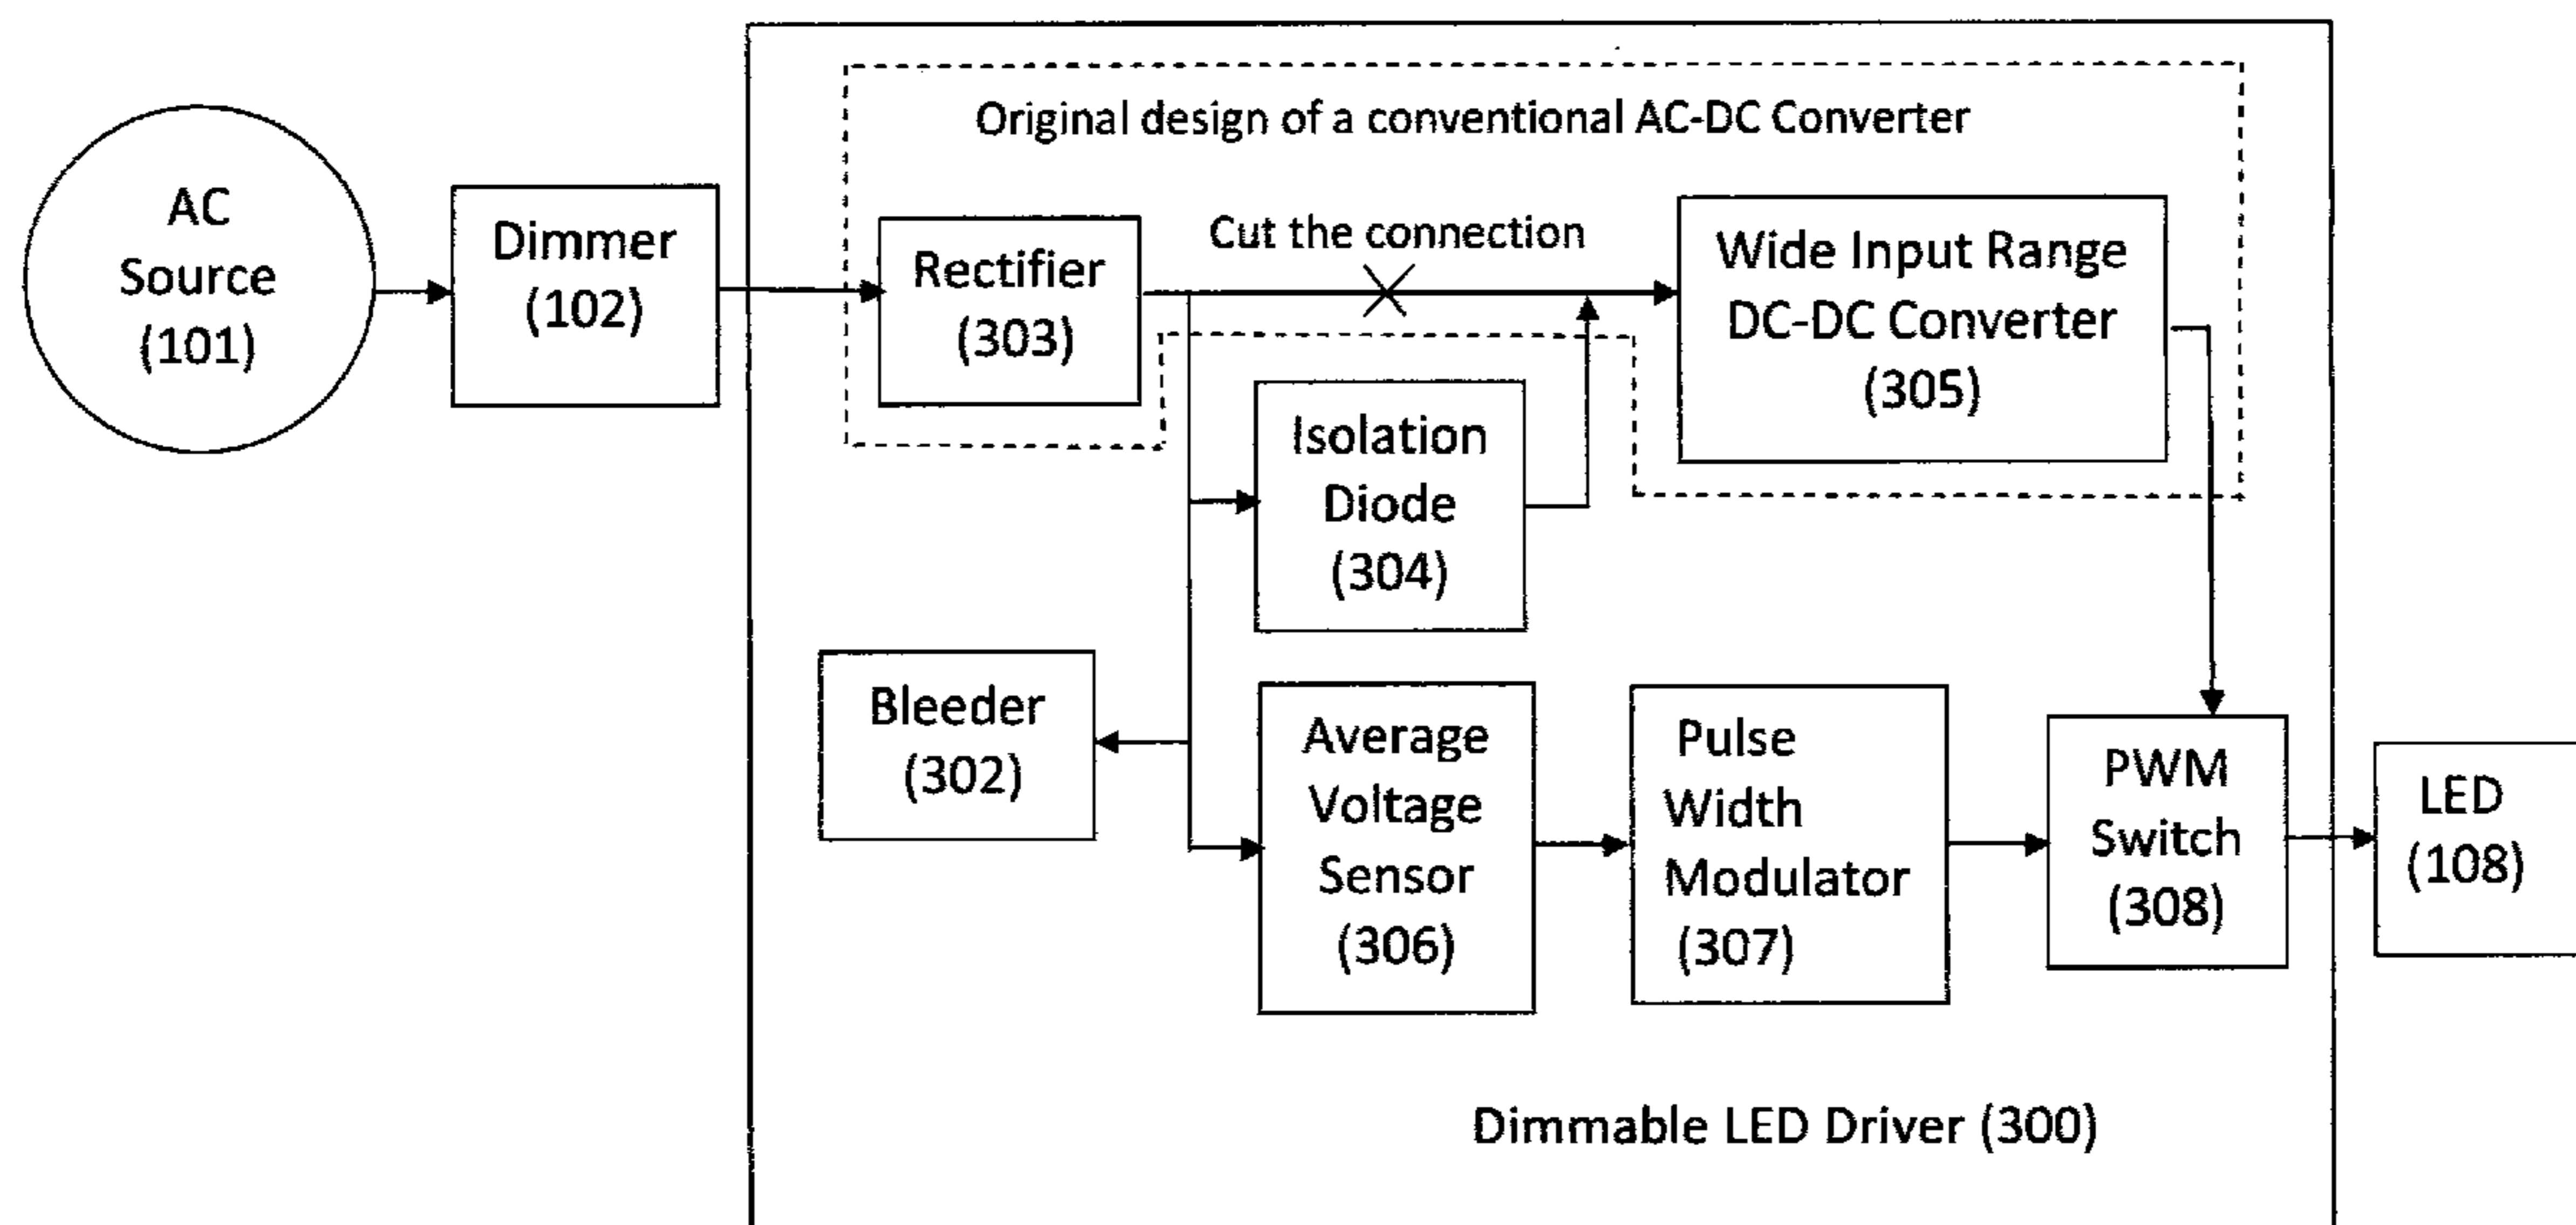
AC Source (101)

Dimmer (102)

Original design of a conventional AC-DC Converter

Rectifier (303)

Cut the connection

Wide Input Range DC-DC Converter (305)

Isolation Diode (304)

Bleeder (302)

Average Voltage Sensor (306)

Pulse Width Modulator (307)

PWM Switch (308)

LED (108)

Dimmable LED Driver (300)